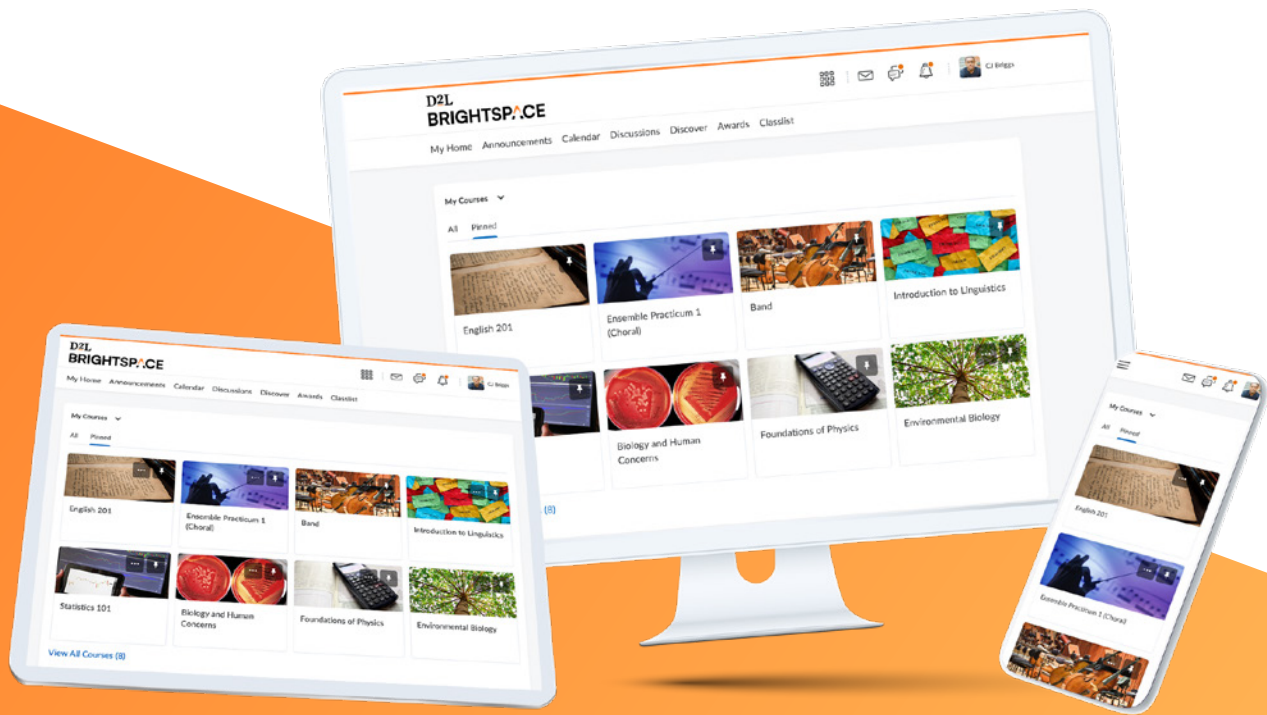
D2L
BRIGHTSPACE

CJ Briggs

My Home Announcements Calendar Discussions Discover Awards Classlist

My Courses

All Pinned

English 201

Ensemble Practicum 1 (Choral)

Band

Introduction to Linguistics

Biology and Human Concerns

Foundations of Physics

Environmental Biology

(8)

D2L
BRIGHTSPACE

My Home Announcements Calendar Discussions Discover Awards Classlist

CJ Briggs

My Courses

All Pinned

English 201

Ensemble Practicum 1 (Choral)

Band

Introduction to Linguistics

Statistics 101

Biology and Human Concerns

Foundations of Physics

Environmental Biology

View All Courses (8)

My Courses

All Pinned

English 201

Ensemble Practicum 1 (Choral)